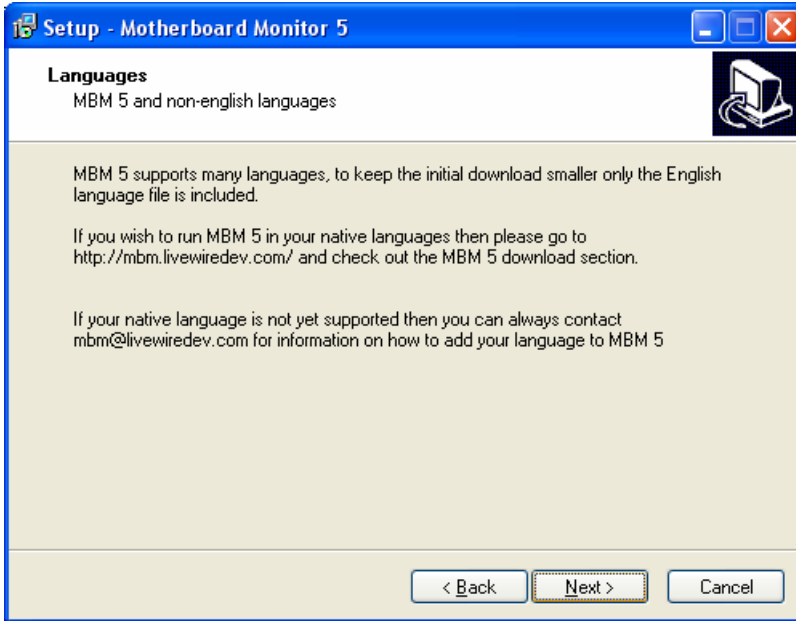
Setup - Motherboard Monitor 5

Languages
MBM 5 and non-english languages

MBM 5 supports many languages, to keep the initial download smaller only the English language file is included.

If you wish to run MBM 5 in your native languages then please go to http://mbm.livewiredev.com/ and check out the MBM 5 download section.

If your native language is not yet supported then you can always contact mbm@livewiredev.com for information on how to add your language to MBM 5

< Back
Next >
Cancel